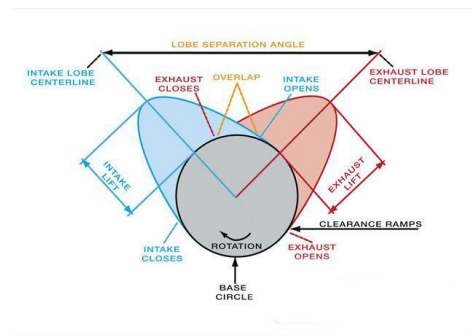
LOBE SEPARATION ANGLE

INTAKE LOBE CENTERLINE

EXHAUST CLOSES

OVERLAP

INTAKE OPENS

EXHAUST LOBE CENTERLINE

INTAKE LIFT

EXHAUST LIFT

CLEARANCE RAMPS

ROTATION

INTAKE CLOSES

EXHAUST OPENS

BASE CIRCLE